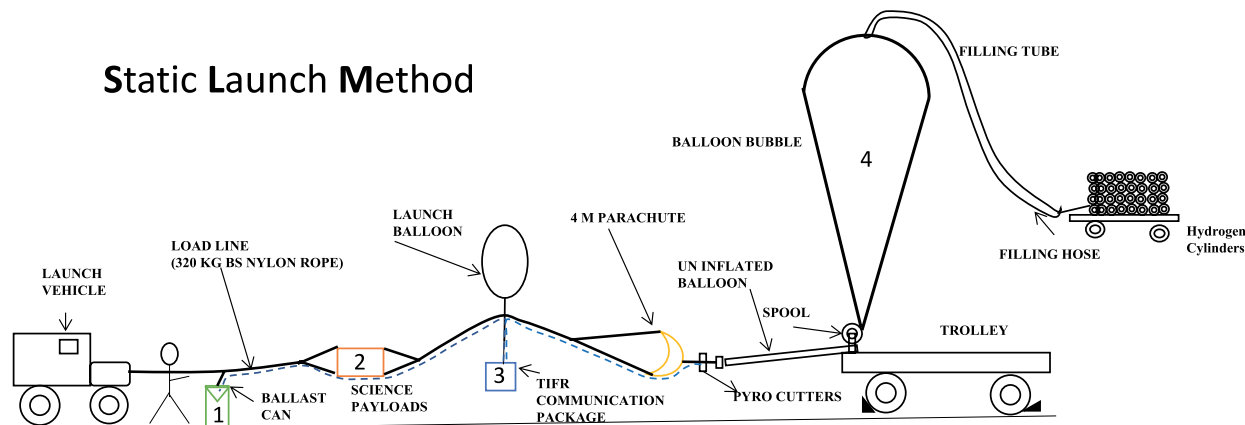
Static Launch Method

FILLING TUBE

BALLOON BUBBLE

4

Hydrogen Cylinders

FILLING HOSE

LAUNCH BALLOON

4 M PARACHUTE

LOAD LINE (320 KG BS NYLON ROPE)

LAUNCH VEHICLE

UN INFLATED BALLOON

SPOOL

TROLLEY

2

3

1

BALLAST CAN

SCIENCE PAYLOADS

TIFR COMMUNICATION PACKAGE

PYRO CUTTERS